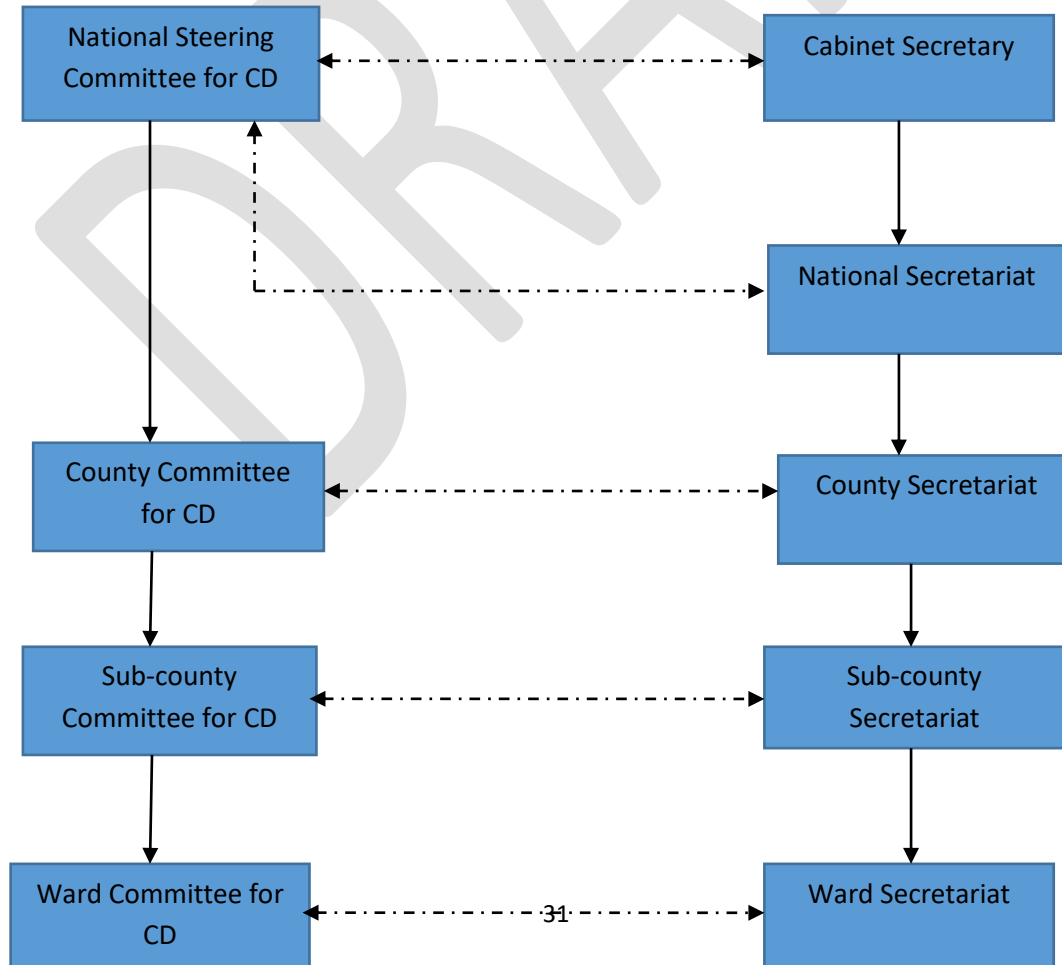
National Steering Committee for CD

Cabinet Secretary

National Secretariat

County Committee for CD

County Secretariat

Sub-county Committee for CD

Sub-county Secretariat

Ward Committee for CD

Ward Secretariat

31

DRAFT